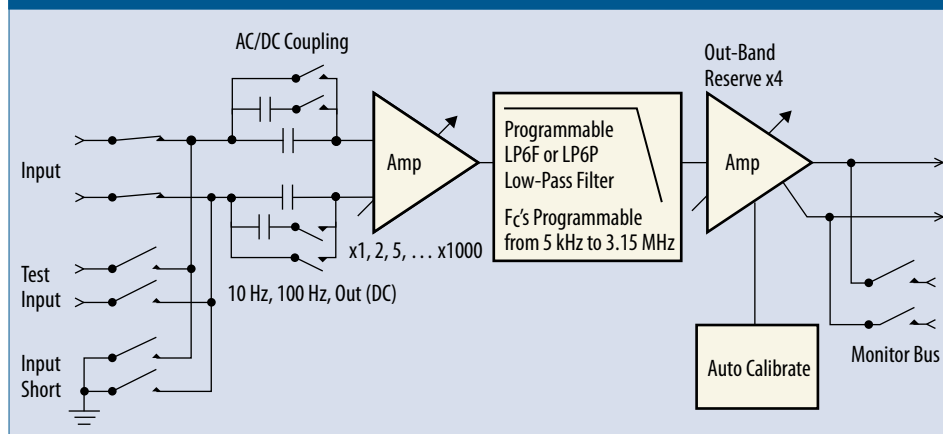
AC/DC Coupling

Out-Band Reserve x4

Input

Amp

Programmable LP6F or LP6P Low-Pass Filter

Fc's Programmable from 5 kHz to 3.15 MHz

Amp

x1, 2, 5, … x1000

Test Input

10 Hz, 100 Hz, Out (DC)

Input Short

Auto Calibrate

Monitor Bus